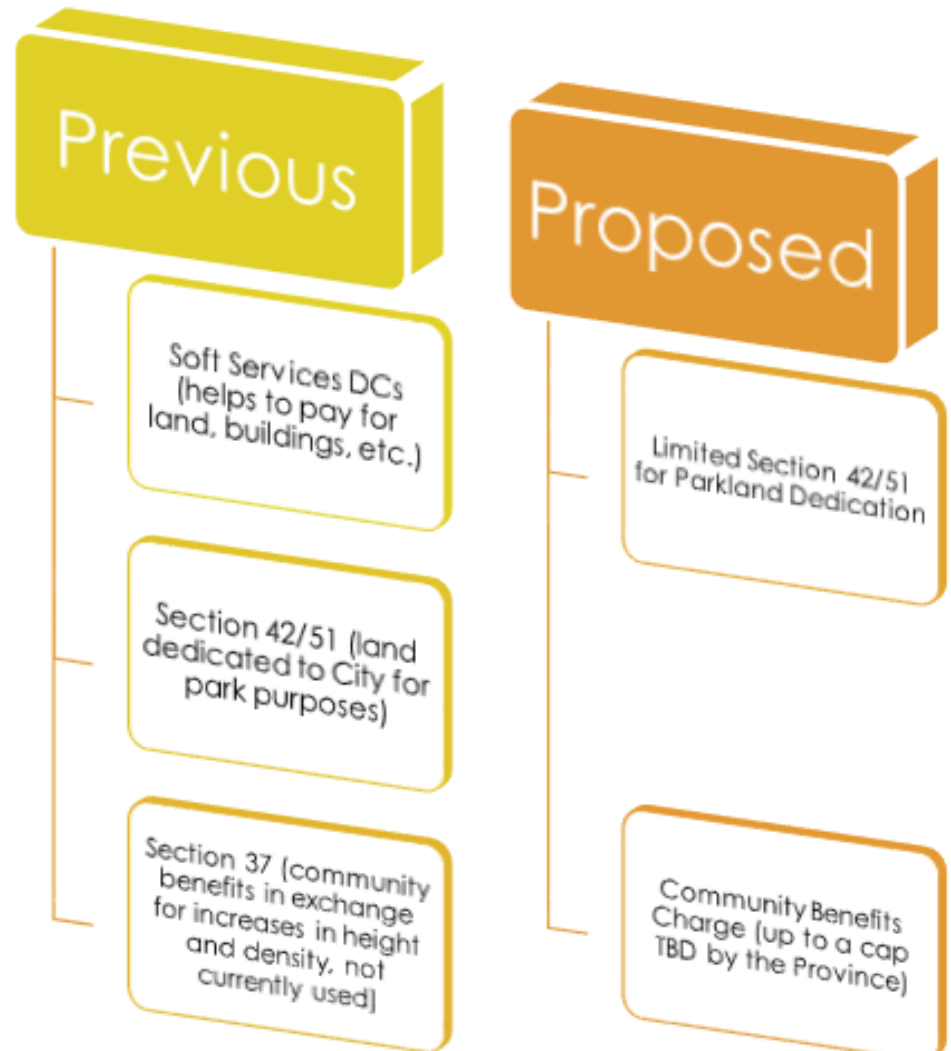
Previous

Soft Services DCs (helps to pay for land, buildings, etc.)

Section 42/51 (land dedicated to City for park purposes)

Section 37 (community benefits in exchange for increases in height and density, not currently used]

Proposed

Limited Section 42/51 for Parkland Dedication

Community Benefits Charge (up to a cap TBD by the Province)